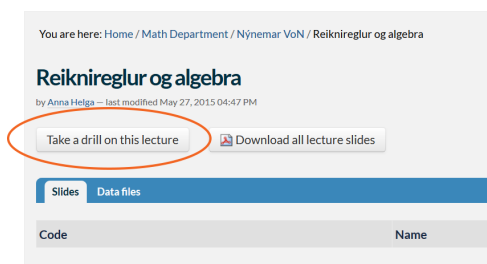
You are here: Home / Math Department / Nýnemar VoN / Reiknireglur og algebra

Reiknireglur og algebra

by Anna Helga — last modified May 27, 2015 04:47 PM

Take a drill on this lecture

Download all lecture slides

Slides Data files

| Code | Name |
|---|---|